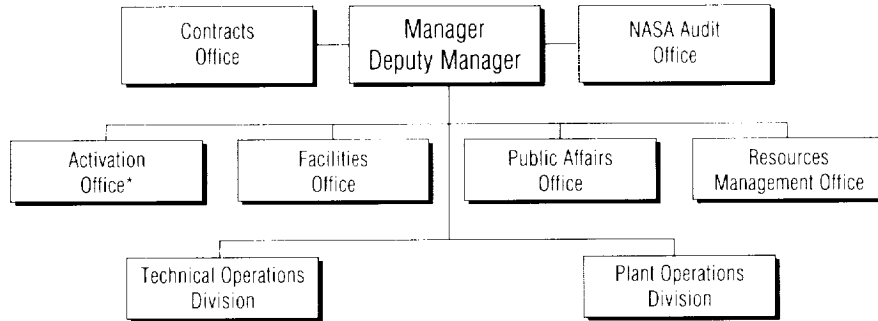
Contracts Office

Manager
Deputy Manager

NASA Audit Office

Activation Office*

Facilities Office

Public Affairs Office

Resources Management Office

Technical Operations Division

Plant Operations Division